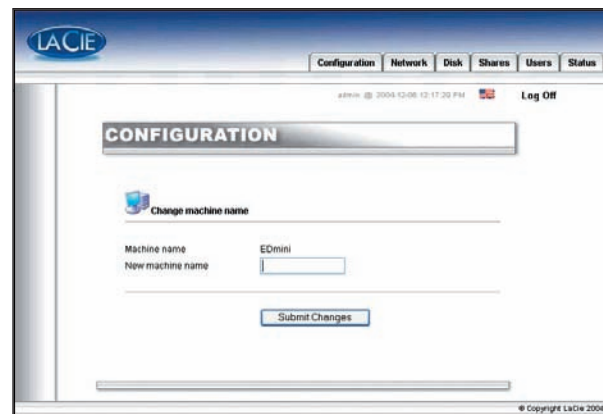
LACIE

Configuration | Network | Disk | Shares | Users | Status

admin @ 2004-12-08 12:17:20 PM

Log Off

CONFIGURATION

Change machine name

Machine name EDmini

New machine name

Submit Changes

© Copyright LaCie 2004